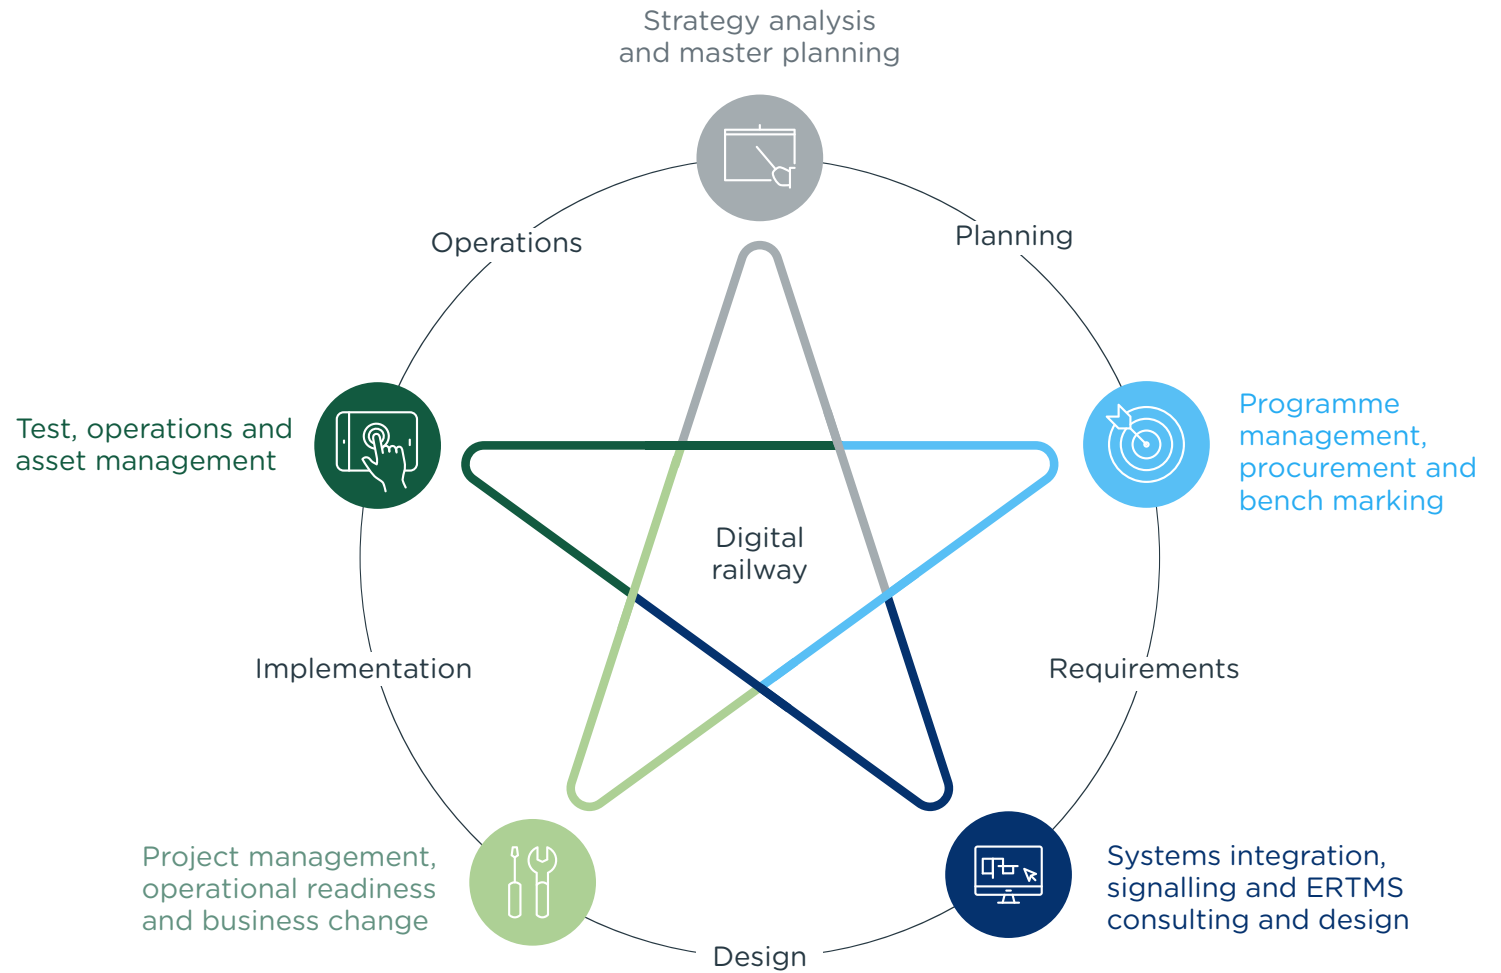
Strategy analysis and master planning

Operations

Planning

Test, operations and asset management

Programme management, procurement and bench marking

Digital railway

Implementation

Requirements

Project management, operational readiness and business change

Systems integration, signalling and ERTMS consulting and design

Design